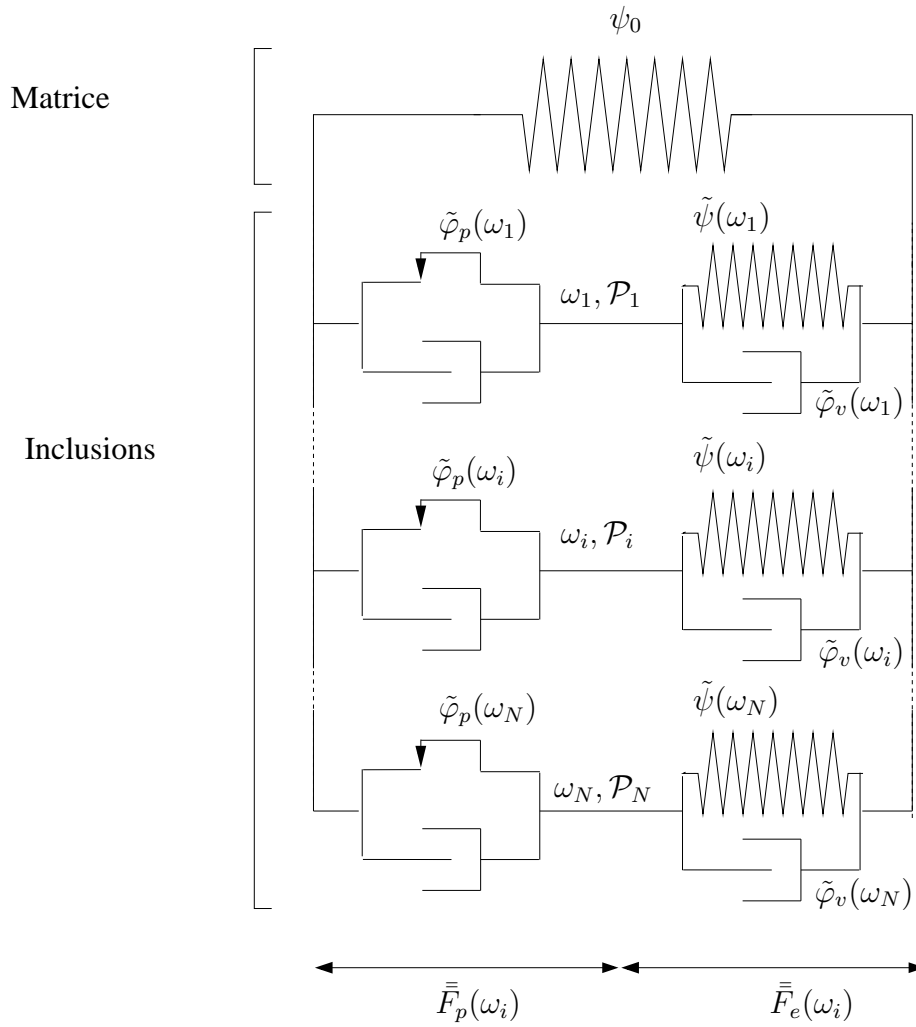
$\psi_0$

Matrice

Inclusions

$\tilde{\varphi}_p(\omega_1)$

$\omega_1, \mathcal{P}_1$

$\tilde{\psi}(\omega_1)$

$\tilde{\varphi}_v(\omega_1)$

$\tilde{\varphi}_p(\omega_i)$

$\omega_i, \mathcal{P}_i$

$\tilde{\psi}(\omega_i)$

$\tilde{\varphi}_v(\omega_i)$

$\tilde{\varphi}_p(\omega_N)$

$\omega_N, \mathcal{P}_N$

$\tilde{\psi}(\omega_N)$

$\tilde{\varphi}_v(\omega_N)$

$\bar{\bar{F}}_p(\omega_i)$

$\bar{\bar{F}}_e(\omega_i)$